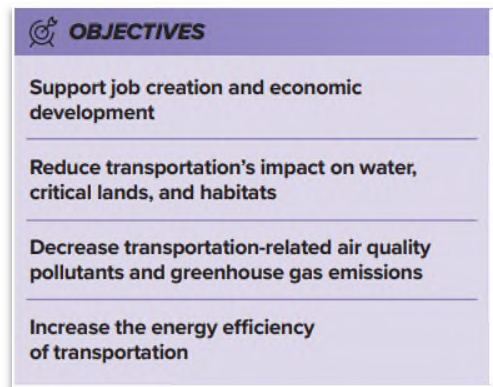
OBJECTIVES

Support job creation and economic development

Reduce transportation’s impact on water, critical lands, and habitats

Decrease transportation-related air quality pollutants and greenhouse gas emissions

Increase the energy efficiency of transportation